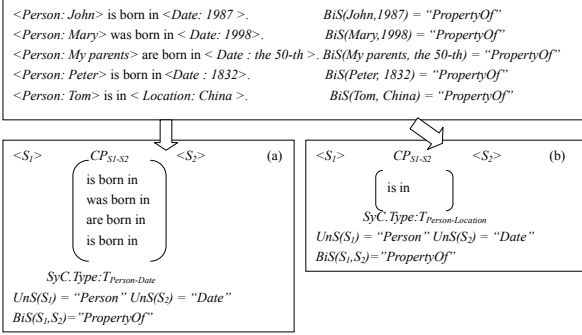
$<Person: John>$ is born in $<Date: 1987>$. BiS(John,1987) = "PropertyOf"
$<Person: Mary>$ was born in $<Date: 1998>$. BiS(Mary,1998) = "PropertyOf"
$<Person: My\ parents>$ are born in $<Date: the\ 50\text{-}th>$. BiS(My parents, the 50-th) = "PropertyOf"
$<Person: Peter>$ is born in $<Date: 1832>$. BiS(Peter, 1832) = "PropertyOf"
$<Person: Tom>$ is in $<Location: China>$. BiS(Tom, China) = "PropertyOf"

$<S_1>$ $CP_{S1\text{-}S2}$ $<S_2>$ (a)

is born in
was born in
are born in
is born in

SyC.Type:$T_{Person\text{-}Date}$
UnS($S_1$) = "Person" UnS($S_2$) = "Date"
BiS($S_1$,$S_2$)="PropertyOf"

$<S_1>$ $CP_{S1\text{-}S2}$ $<S_2>$ (b)

is in

SyC.Type:$T_{Person\text{-}Location}$
UnS($S_1$) = "Person" UnS($S_2$) = "Date"
BiS($S_1$,$S_2$)="PropertyOf"